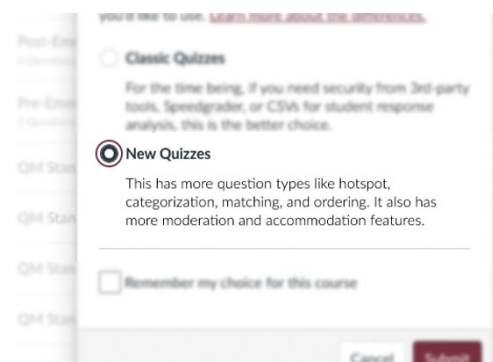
you'd like to use. Learn more about the differences.

Classic Quizzes

For the time being, if you need security from 3rd-party tools, Speedgrader, or CSVs for student response analysis, this is the better choice.

New Quizzes

This has more question types like hotspot, categorization, matching, and ordering. It also has more moderation and accommodation features.

Remember my choice for this course

Cancel Submit

Post-Em
Pre-Em
QM Stan
QM Stan
QM Stan
QM Stan